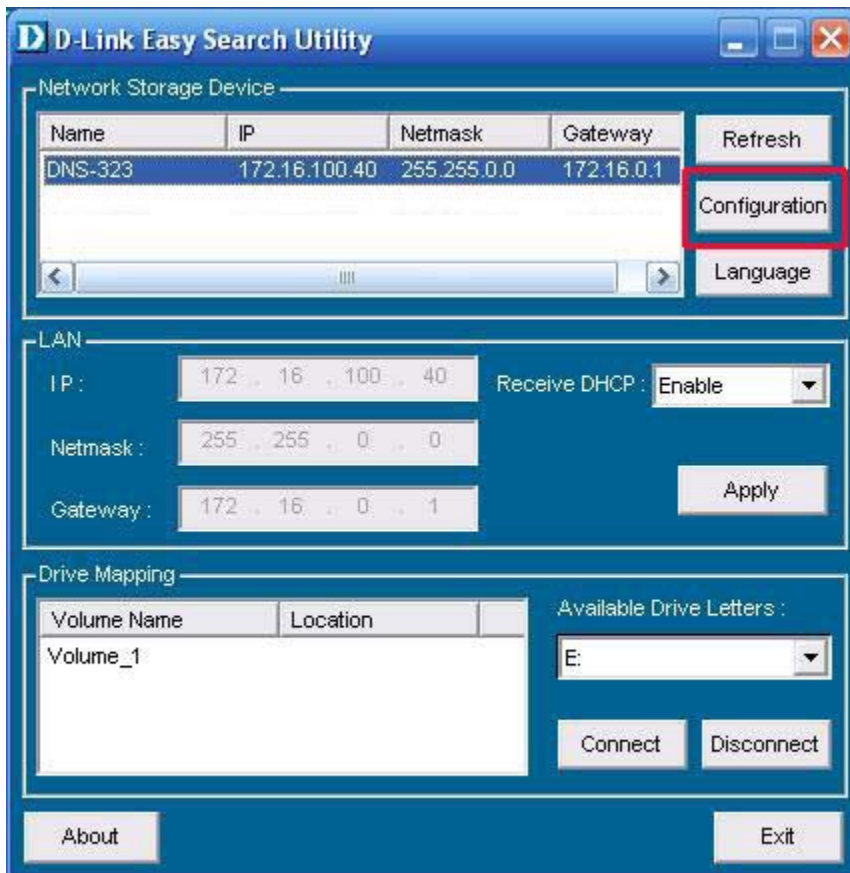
D-Link Easy Search Utility

Network Storage Device

| Name | IP | Netmask | Gateway |
|---|---|---|---|
| DNS-323 | 172.16.100.40 | 255.255.0.0 | 172.16.0.1 |

Refresh
Configuration
Language

LAN
IP : 172 . 16 . 100 . 40
Netmask : 255 . 255 . 0 . 0
Gateway : 172 . 16 . 0 . 1
Receive DHCP : Enable
Apply

Drive Mapping

| Volume Name | Location |
|---|---|
| Volume_1 | |

Available Drive Letters :
E:
Connect
Disconnect

About
Exit